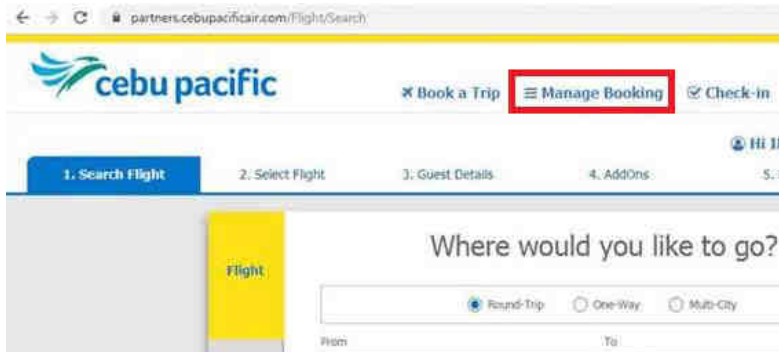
partners.cebupacificair.com/Flight/Search

cebu pacific

Book a Trip ≡ Manage Booking Check-in

Hi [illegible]

1. Search Flight 2. Select Flight 3. Guest Details 4. AddOns 5. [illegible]

Flight

Where would you like to go?

Round-Trip One-Way Multi-City

From To